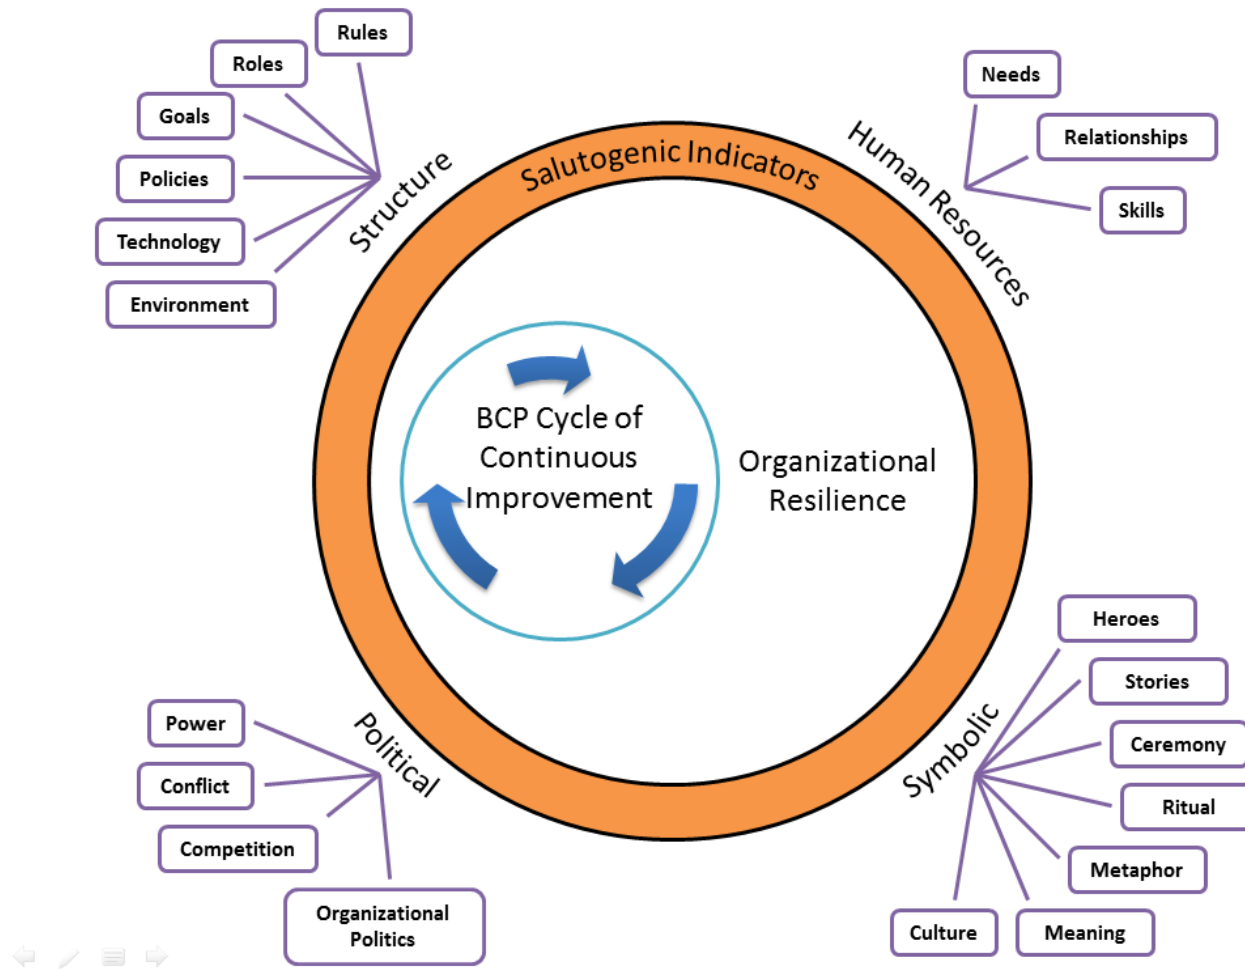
Rules
Roles
Goals
Policies
Technology
Environment
Structure
Salutogenic Indicators
Human Resources
Needs
Relationships
Skills
BCP Cycle of Continuous Improvement
Organizational Resilience
Political
Power
Conflict
Competition
Organizational Politics
Symbolic
Heroes
Stories
Ceremony
Ritual
Metaphor
Culture
Meaning